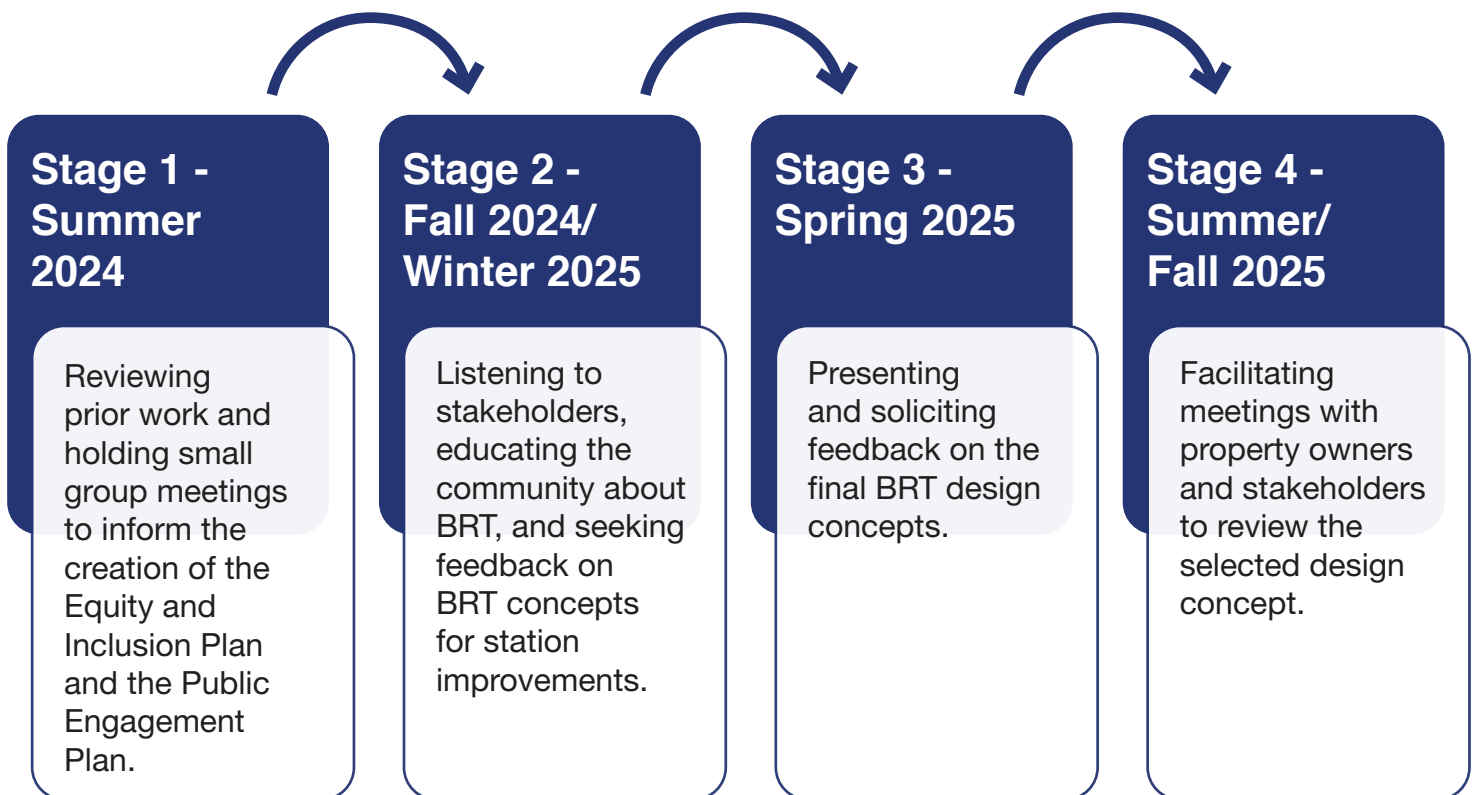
Stage 1 - Summer 2024

Reviewing prior work and holding small group meetings to inform the creation of the Equity and Inclusion Plan and the Public Engagement Plan.

Stage 2 - Fall 2024/ Winter 2025

Listening to stakeholders, educating the community about BRT, and seeking feedback on BRT concepts for station improvements.

Stage 3 - Spring 2025

Presenting and soliciting feedback on the final BRT design concepts.

Stage 4 - Summer/ Fall 2025

Facilitating meetings with property owners and stakeholders to review the selected design concept.